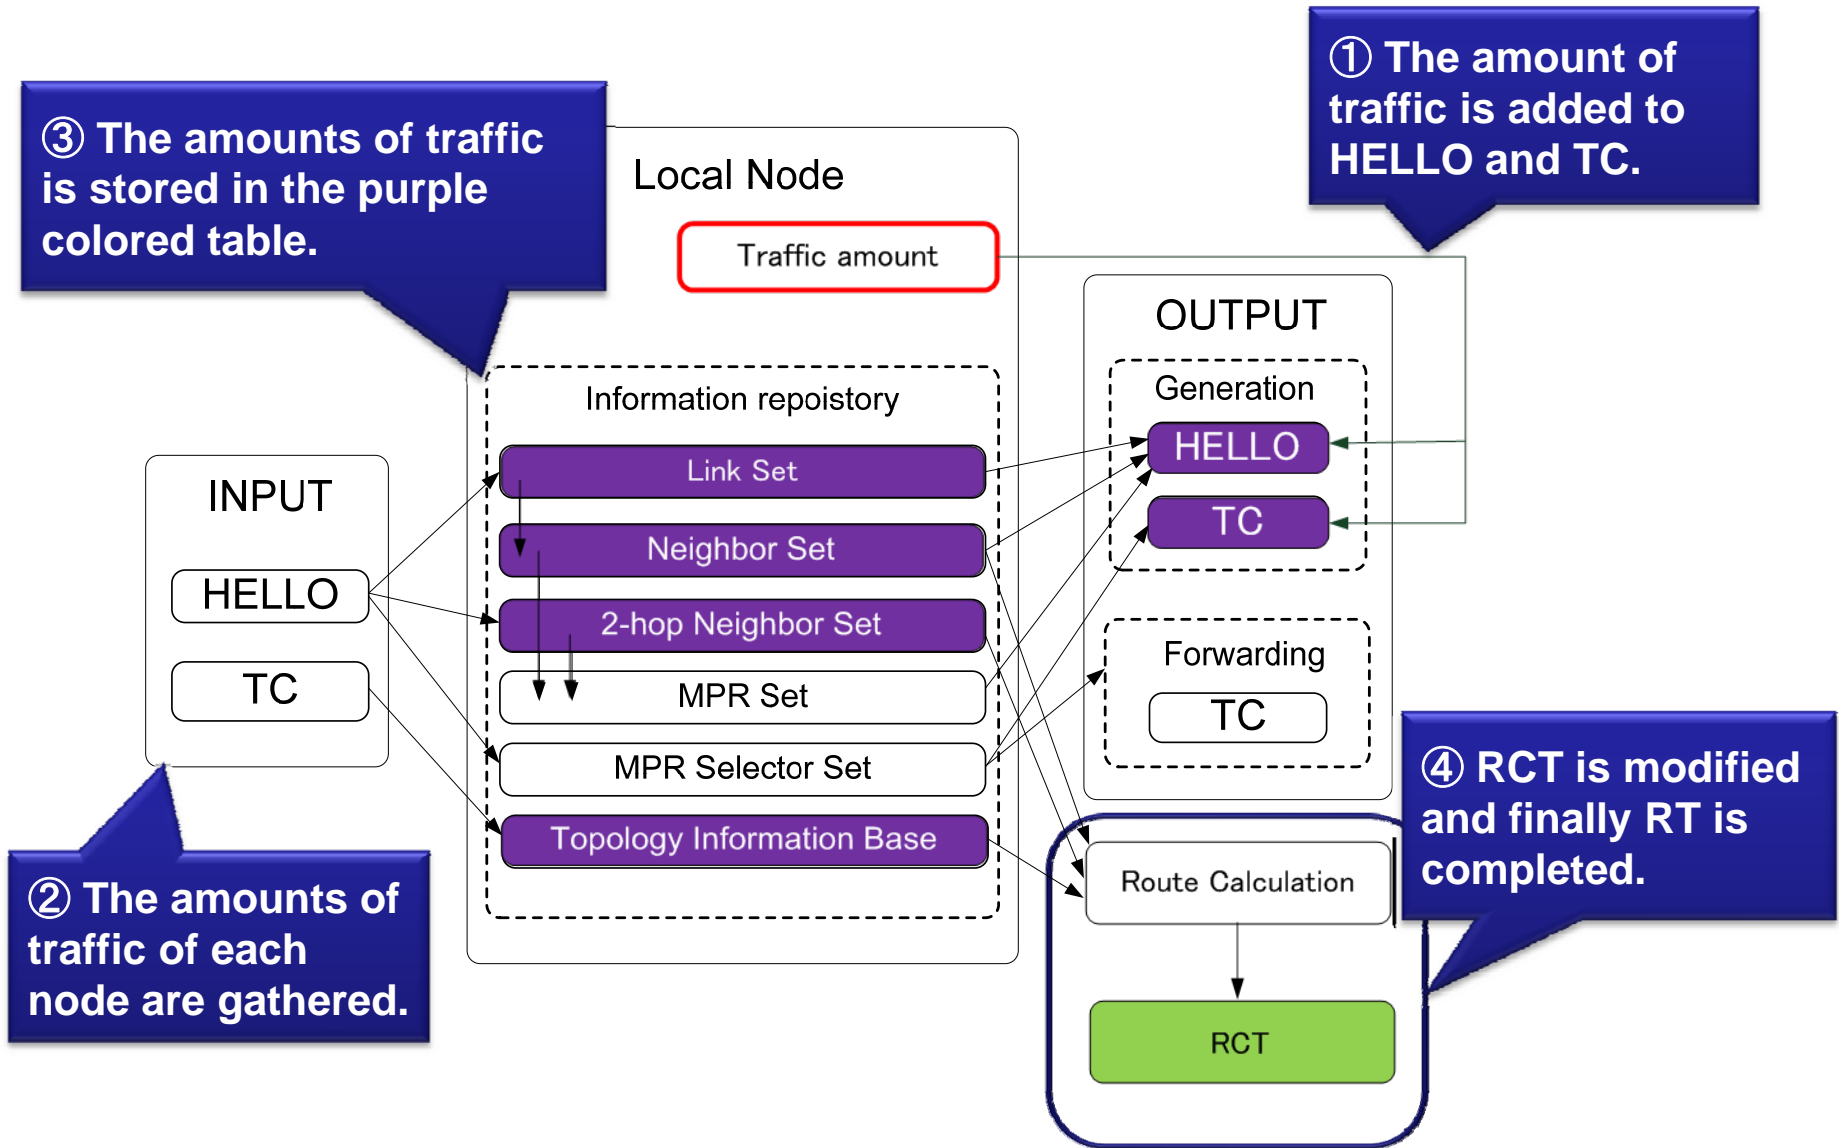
③ The amounts of traffic is stored in the purple colored table.

Local Node

Traffic amount

① The amount of traffic is added to HELLO and TC.

OUTPUT

Generation

HELLO

TC

Forwarding

TC

Information repoistory

Link Set

Neighbor Set

2-hop Neighbor Set

MPR Set

MPR Selector Set

Topology Information Base

INPUT

HELLO

TC

② The amounts of traffic of each node are gathered.

④ RCT is modified and finally RT is completed.

Route Calculation

RCT